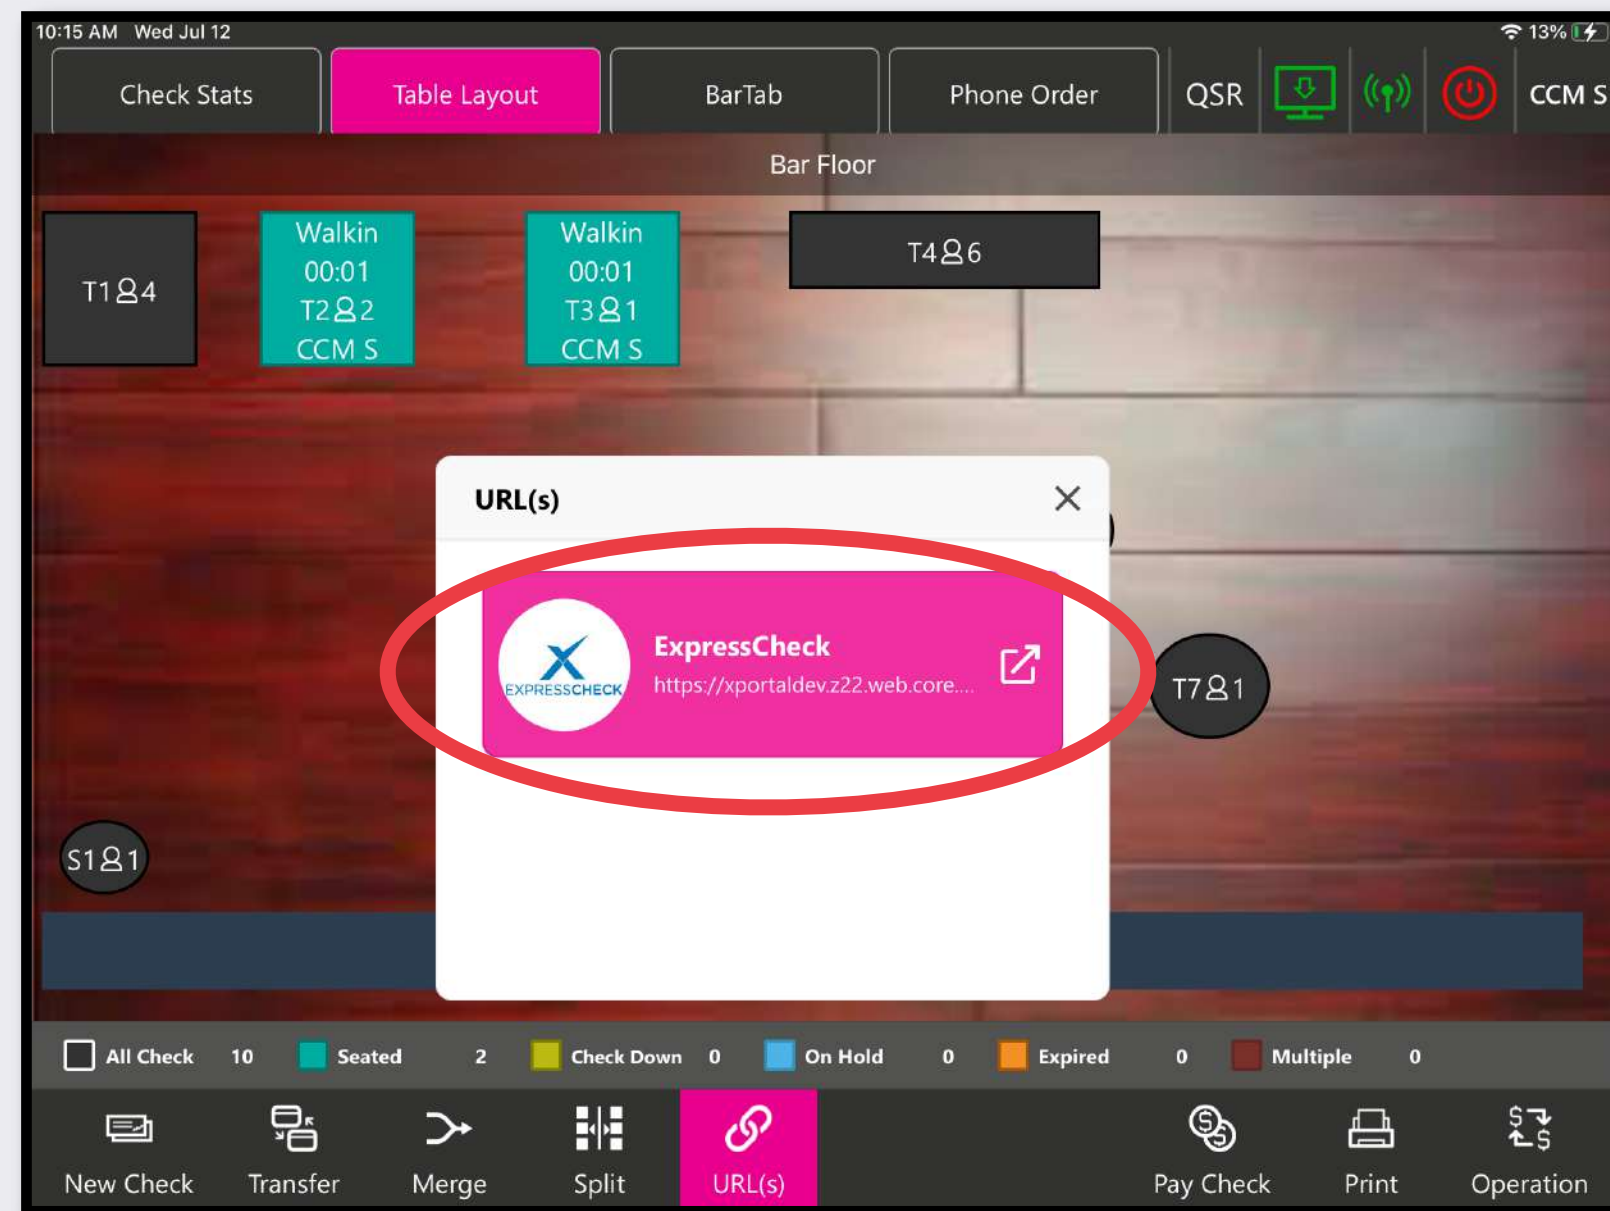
10:15 AM Wed Jul 12

13%

Check Stats
Table Layout
BarTab
Phone Order
QSR
CCM S

Bar Floor

T1 4

Walkin
00:01
T2 2
CCM S

Walkin
00:01
T3 1
CCM S

T4 6

URL(s)

EXPRESSCHECK
ExpressCheck
https://xportaldev.z22.web.core....

T7 1

S1 1

All Check 10
Seated 2
Check Down 0
On Hold 0
Expired 0
Multiple 0

New Check
Transfer
Merge
Split
URL(s)
Pay Check
Print
Operation